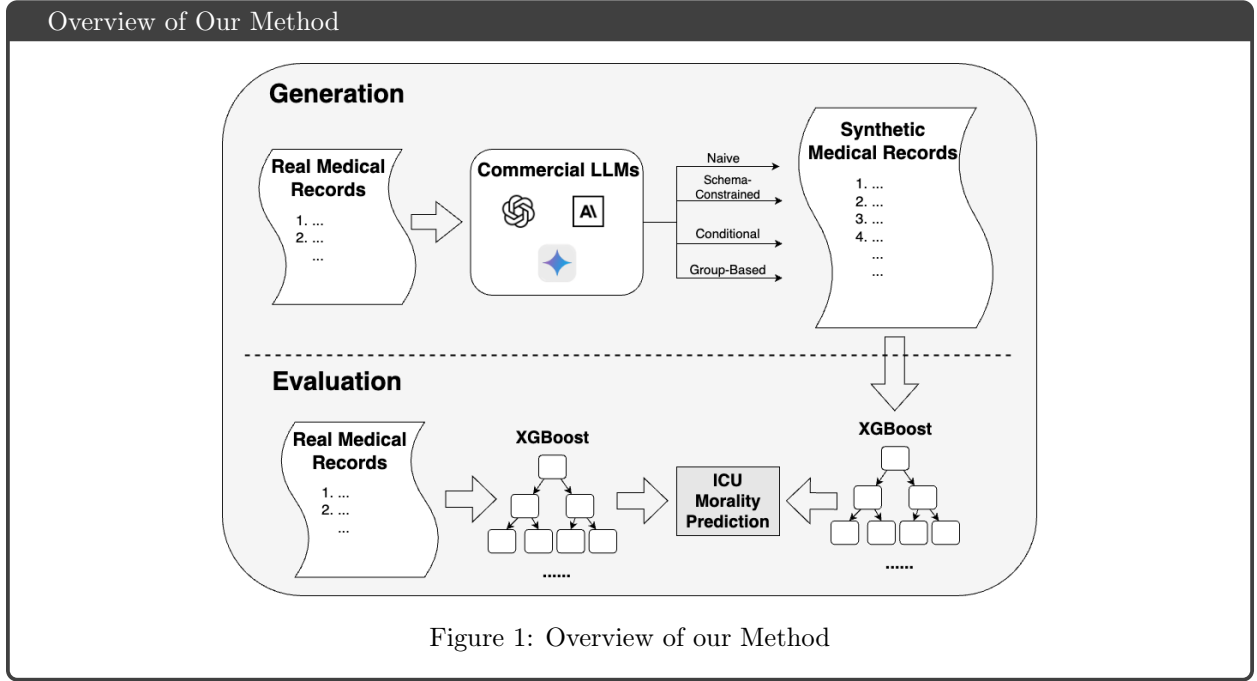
Overview of Our Method

Generation

Real Medical Records
1. ...
2. ...
...

Commercial LLMs

A\

Naive
Schema-Constrained
Conditional
Group-Based

Synthetic Medical Records
1. ...
2. ...
3. ...
4. ...
...
...

Evaluation

Real Medical Records
1. ...
2. ...
...

XGBoost
......

ICU Morality Prediction

XGBoost
......

Figure 1: Overview of our Method